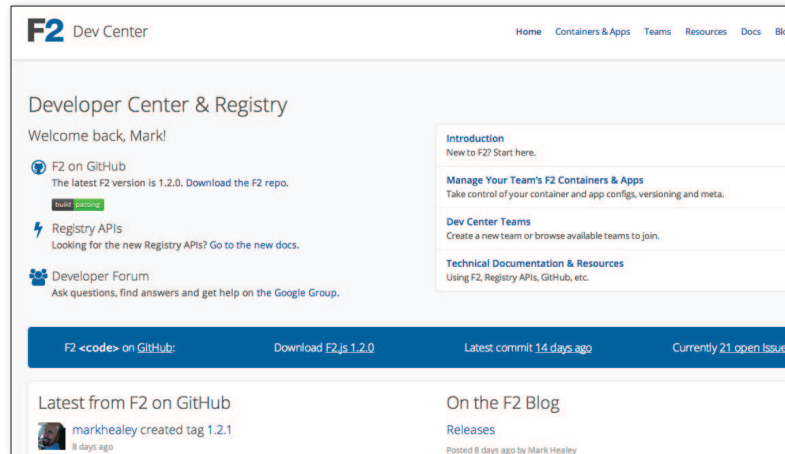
F2 Dev Center

Home Containers & Apps Teams Resources Docs Bl

Developer Center & Registry

Welcome back, Mark!

F2 on GitHub
The latest F2 version is 1.2.0. Download the F2 repo.

build passing

Registry APIs
Looking for the new Registry APIs? Go to the new docs.

Developer Forum
Ask questions, find answers and get help on the Google Group.

Introduction
New to F2? Start here.

Manage Your Team's F2 Containers & Apps
Take control of your container and app configs, versioning and meta.

Dev Center Teams
Create a new team or browse available teams to join.

Technical Documentation & Resources
Using F2, Registry APIs, GitHub, etc.

F2 <code> on GitHub: Download F2.js 1.2.0 Latest commit 14 days ago Currently 21 open Issue

Latest from F2 on GitHub

markhealey created tag 1.2.1
8 days ago

On the F2 Blog

Releases
Posted 8 days ago by Mark Healey